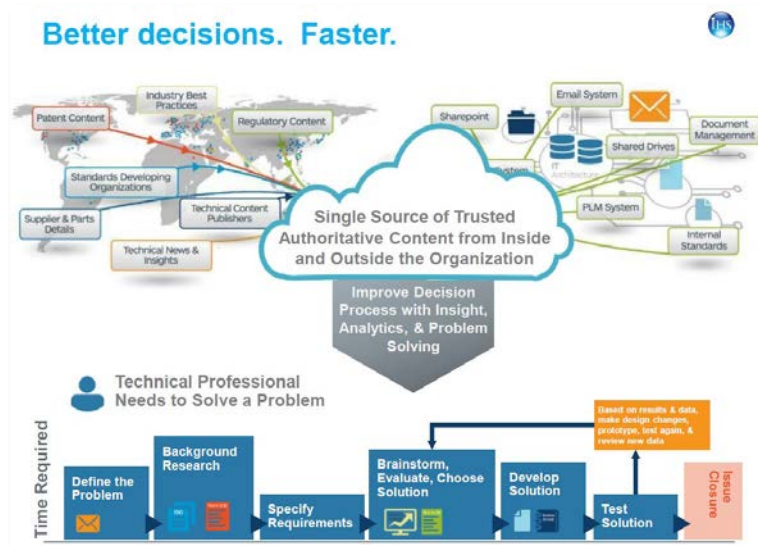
Better decisions. Faster.

IHS

Patent Content

Industry Best Practices

Regulatory Content

Standards Developing Organizations

Supplier & Parts Details

Technical Content Publishers

Technical News & Insights

Sharepoint

Email System

Document Management

Shared Drives

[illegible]ystem

IT Architecture

PLM System

Internal Standards

Single Source of Trusted Authoritative Content from Inside and Outside the Organization

Improve Decision Process with Insight, Analytics, & Problem Solving

Technical Professional Needs to Solve a Problem

Time Required

Define the Problem

Background Research

Specify Requirements

Brainstorm, Evaluate, Choose Solution

Develop Solution

Test Solution

Based on results & data, make design changes, prototype, test again, & review new data

Issue Closure